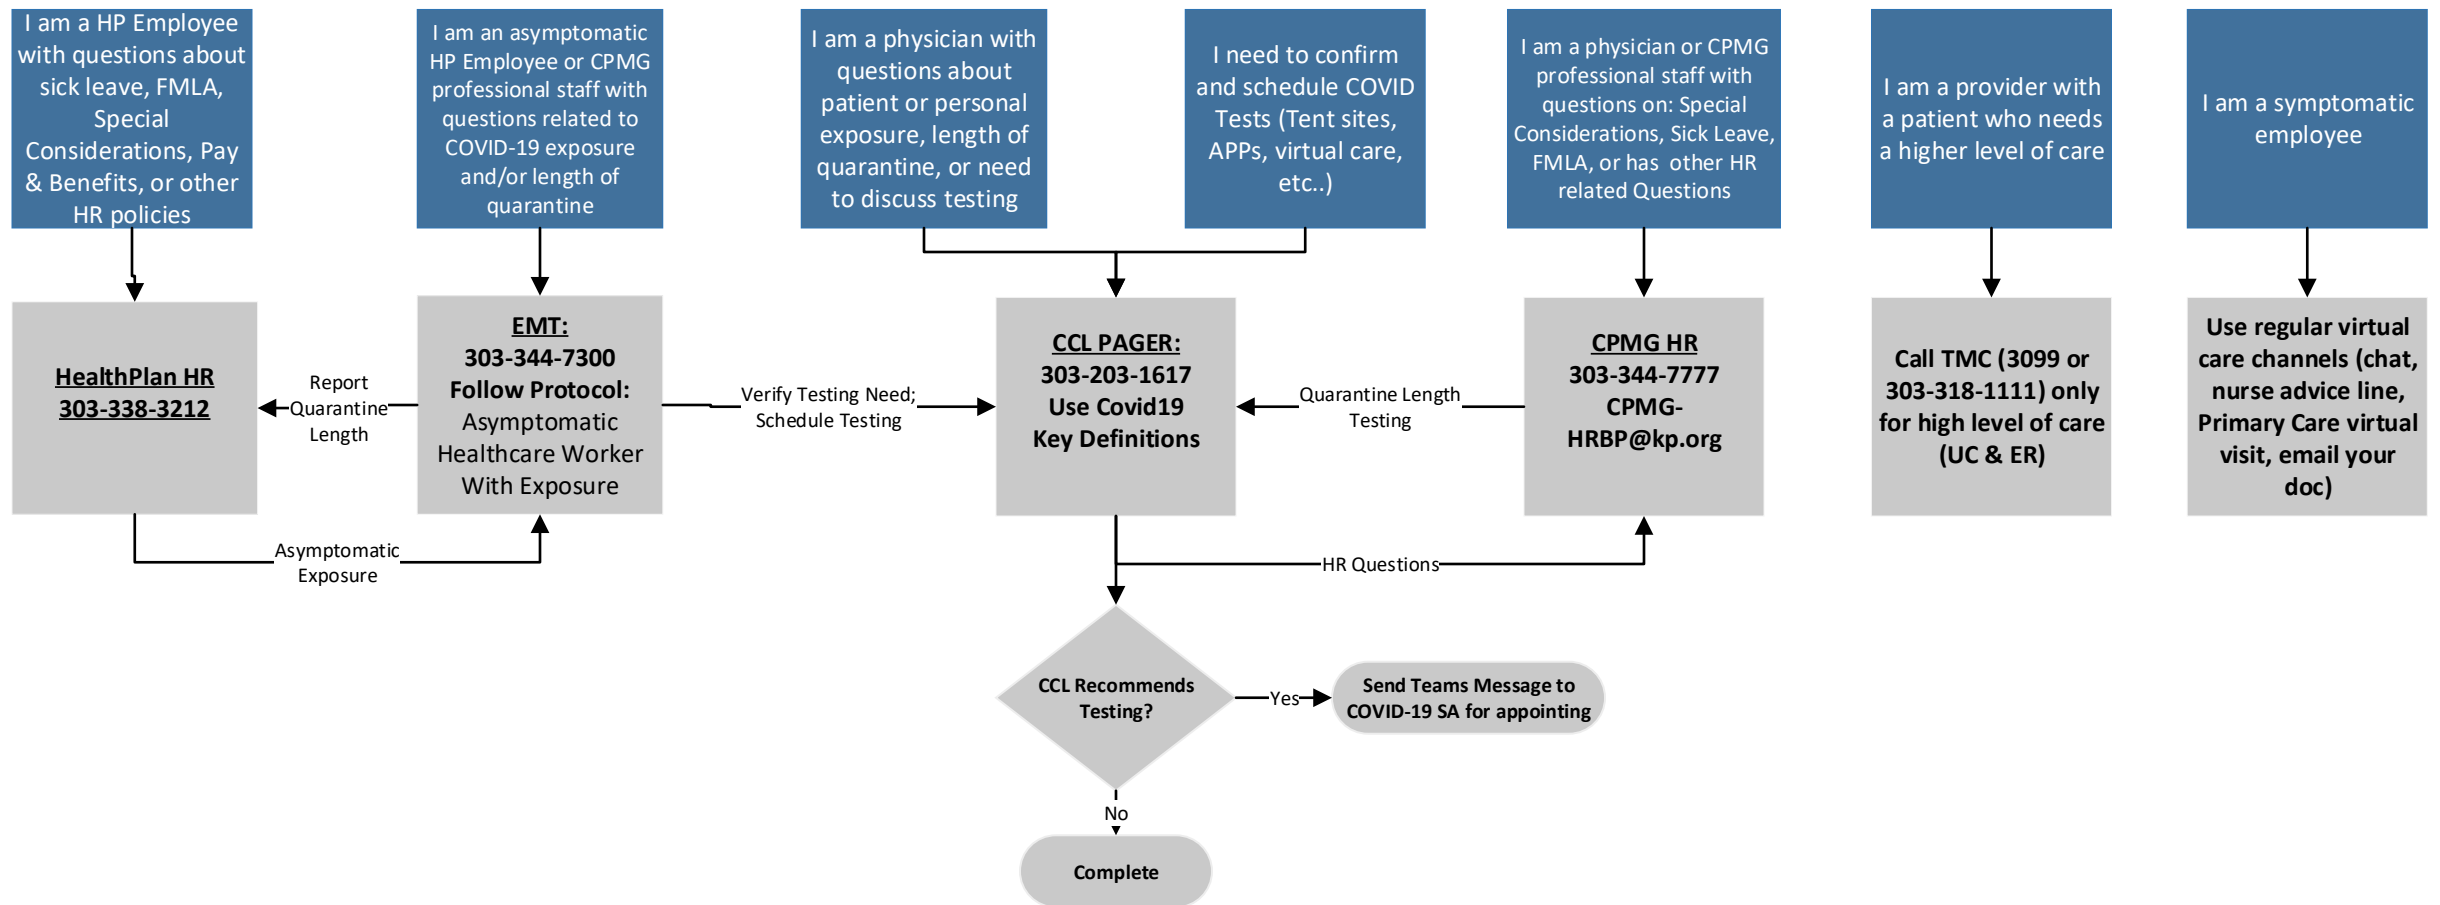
I am a HP Employee with questions about sick leave, FMLA, Special Considerations, Pay & Benefits, or other HR policies

I am an asymptomatic HP Employee or CPMG professional staff with questions related to COVID-19 exposure and/or length of quarantine

I am a physician with questions about patient or personal exposure, length of quarantine, or need to discuss testing

I need to confirm and schedule COVID Tests (Tent sites, APPs, virtual care, etc..)

I am a physician or CPMG professional staff with questions on: Special Considerations, Sick Leave, FMLA, or has other HR related Questions

I am a provider with a patient who needs a higher level of care

I am a symptomatic employee

HealthPlan HR
303-338-3212

Report Quarantine Length

EMT:
303-344-7300
Follow Protocol:
Asymptomatic Healthcare Worker With Exposure

Verify Testing Need; Schedule Testing

CCL PAGER:
303-203-1617
Use Covid19 Key Definitions

Quarantine Length Testing

CPMG HR
303-344-7777
CPMG-HRBP@kp.org

Call TMC (3099 or 303-318-1111) only for high level of care (UC & ER)

Use regular virtual care channels (chat, nurse advice line, Primary Care virtual visit, email your doc)

Asymptomatic Exposure

HR Questions

CCL Recommends Testing?

Yes

Send Teams Message to COVID-19 SA for appointing

No

Complete